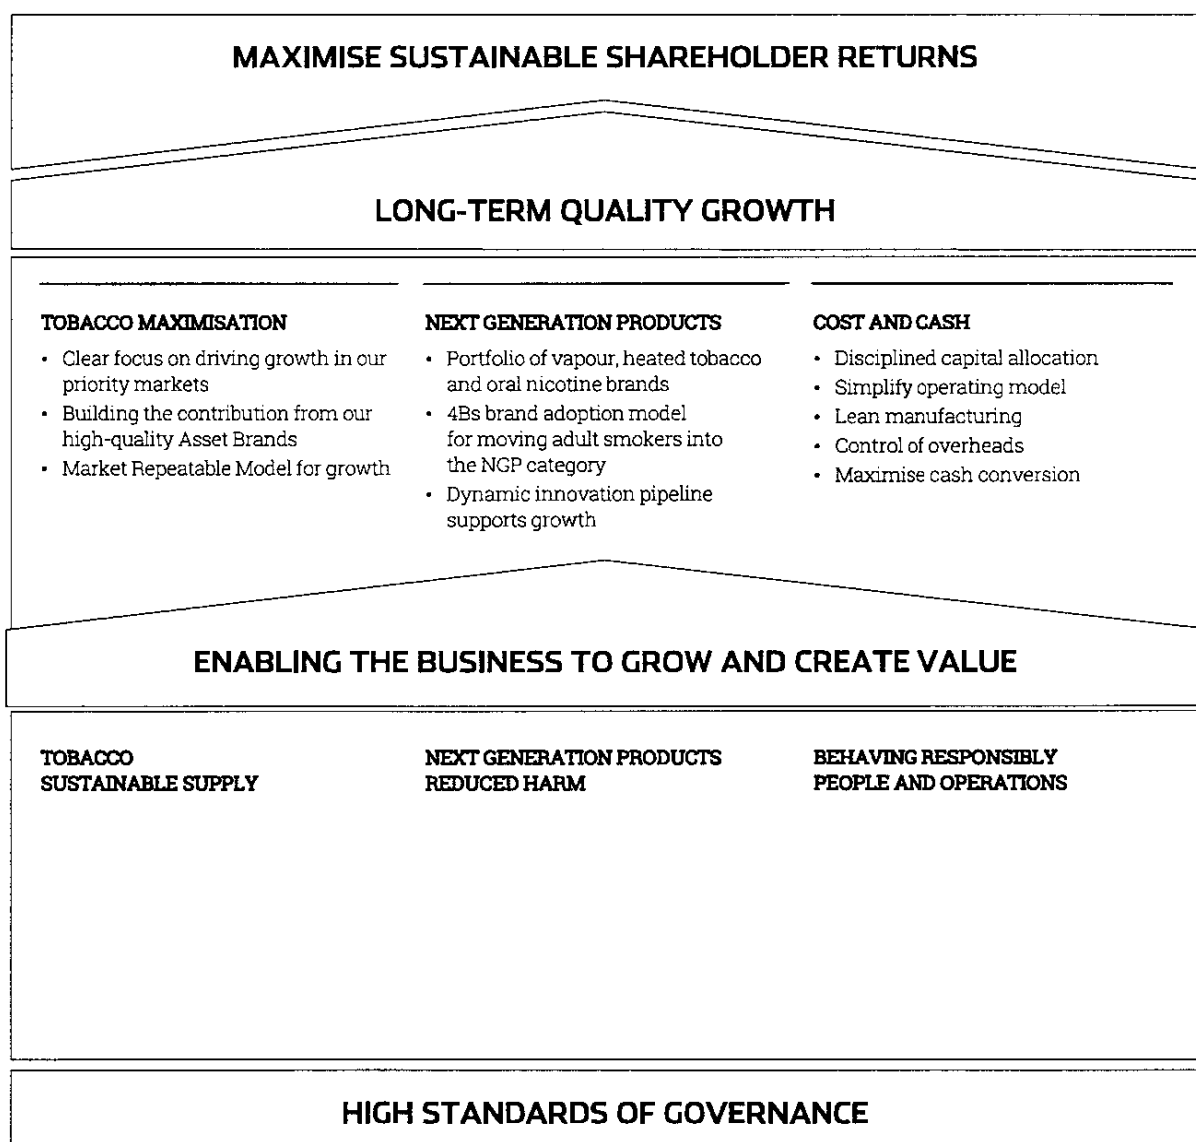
MAXIMISE SUSTAINABLE SHAREHOLDER RETURNS

LONG-TERM QUALITY GROWTH

TOBACCO MAXIMISATION
- Clear focus on driving growth in our priority markets
- Building the contribution from our high-quality Asset Brands
- Market Repeatable Model for growth

NEXT GENERATION PRODUCTS
- Portfolio of vapour, heated tobacco and oral nicotine brands
- 4Bs brand adoption model for moving adult smokers into the NGP category
- Dynamic innovation pipeline supports growth

COST AND CASH
- Disciplined capital allocation
- Simplify operating model
- Lean manufacturing
- Control of overheads
- Maximise cash conversion

ENABLING THE BUSINESS TO GROW AND CREATE VALUE

TOBACCO
SUSTAINABLE SUPPLY

NEXT GENERATION PRODUCTS
REDUCED HARM

BEHAVING RESPONSIBLY
PEOPLE AND OPERATIONS

HIGH STANDARDS OF GOVERNANCE